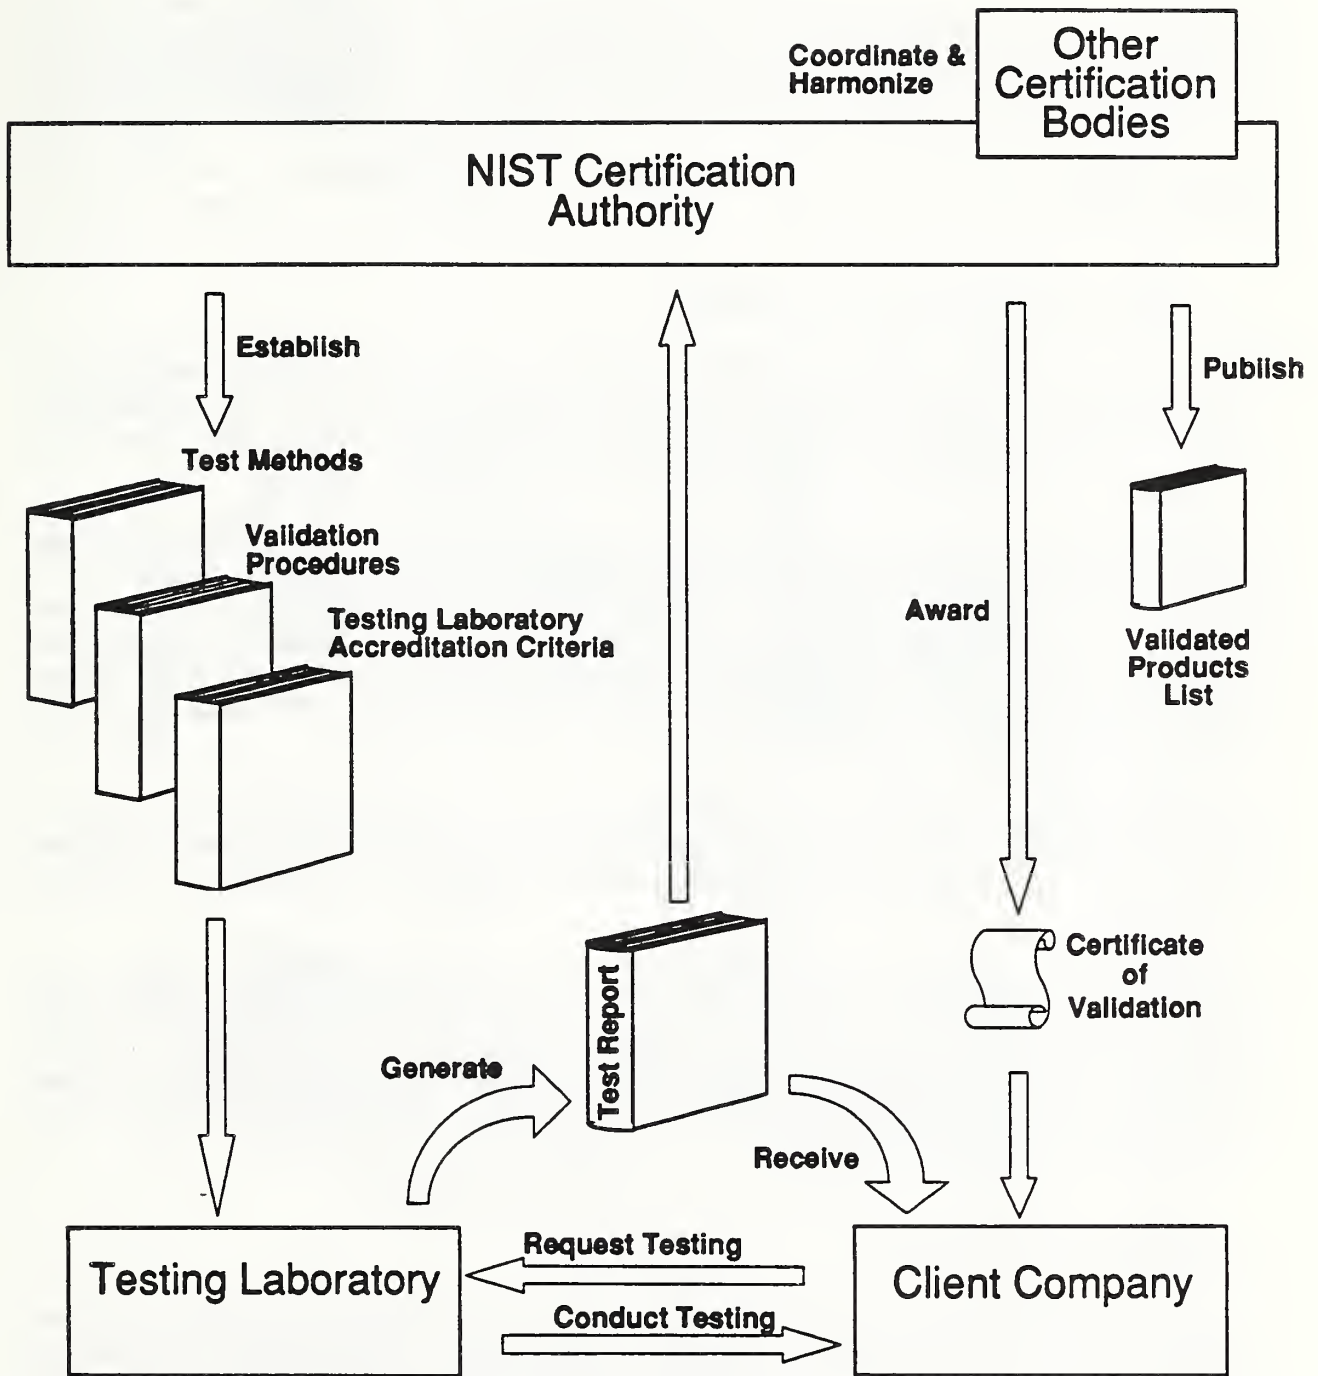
Coordinate & Harmonize

Other Certification Bodies

NIST Certification Authority

Establish

Test Methods

Validation Procedures

Testing Laboratory Accreditation Criteria

Award

Publish

Validated Products List

Certificate of Validation

Generate

Test Report

Receive

Testing Laboratory

Request Testing

Conduct Testing

Client Company